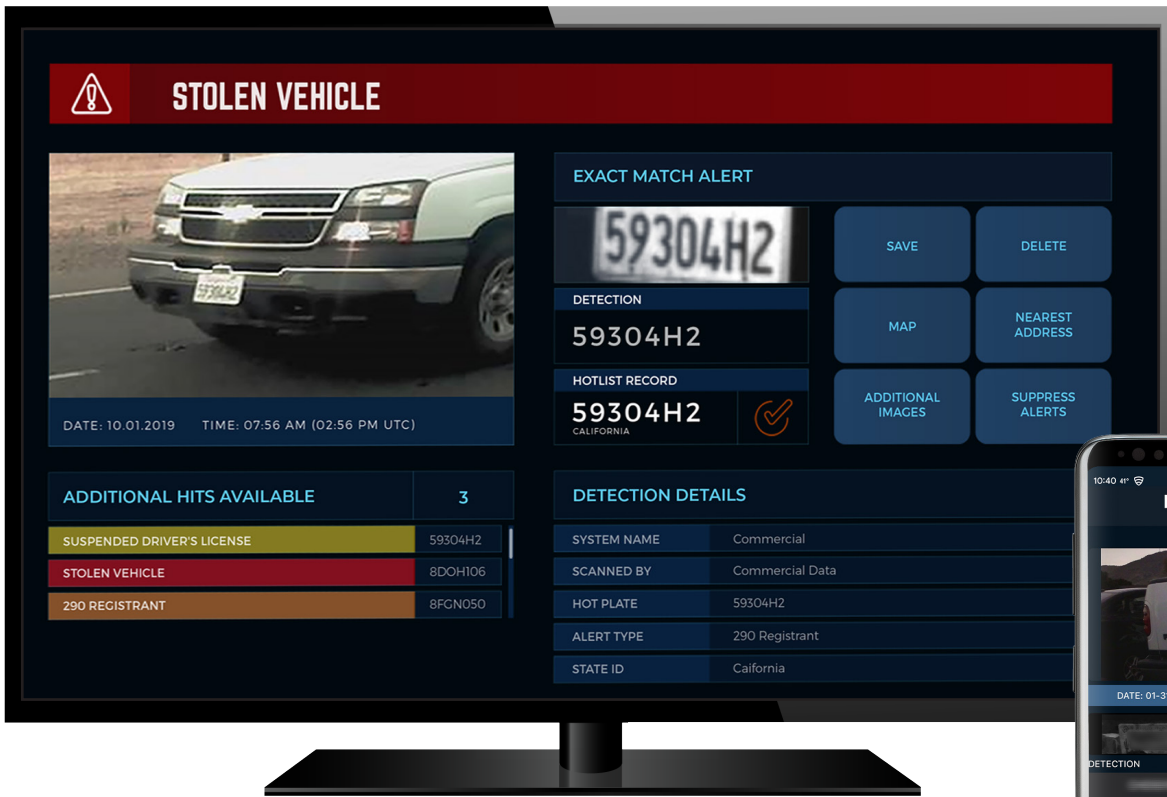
STOLEN VEHICLE

59304H2

DATE: 10.01.2019 TIME: 07:56 AM (02:56 PM UTC)

EXACT MATCH ALERT

59304H2

DETECTION

59304H2

HOTLIST RECORD

59304H2
CALIFORNIA

SAVE

DELETE

MAP

NEAREST ADDRESS

ADDITIONAL IMAGES

SUPPRESS ALERTS

ADDITIONAL HITS AVAILABLE 3

| SUSPENDED DRIVER'S LICENSE | 59304H2 |
|---|---|
| STOLEN VEHICLE | 8DOH106 |
| 290 REGISTRANT | 8FGN050 |

DETECTION DETAILS

| SYSTEM NAME | Commercial |
|---|---|
| SCANNED BY | Commercial Data |
| HOT PLATE | 59304H2 |
| ALERT TYPE | 290 Registrant |
| STATE ID | Caifornia |

10:40 41°

DATE: 01-3

DETECTION